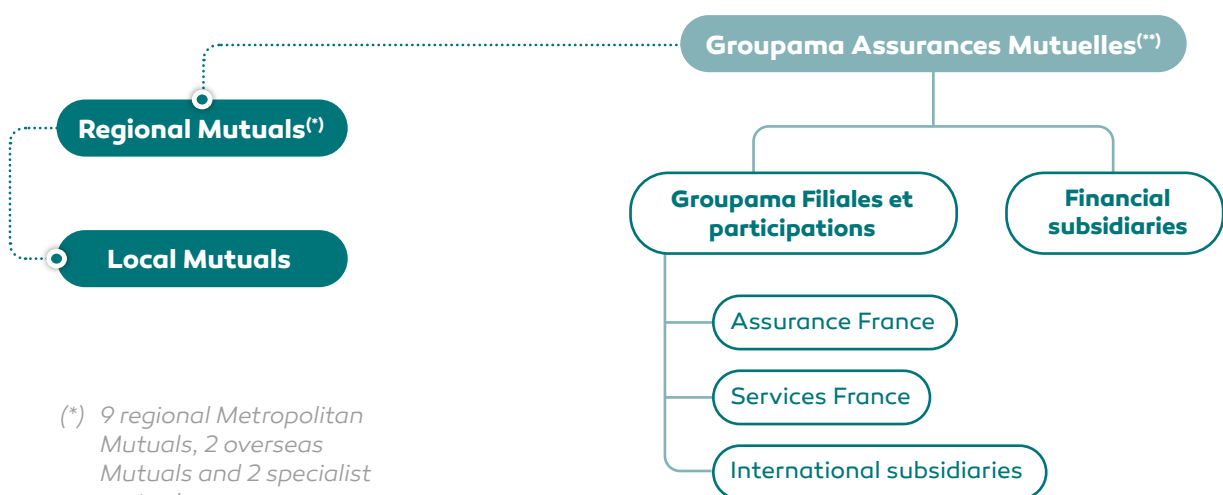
Groupama Assurances Mutuelles$^{(**)}$

Regional Mutuals$^{(*)}$

Local Mutuals

Groupama Filiales et participations

Financial subsidiaries

Assurance France

Services France

International subsidiaries

(*) 9 regional Metropolitan Mutuals, 2 overseas Mutuals and 2 specialist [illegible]